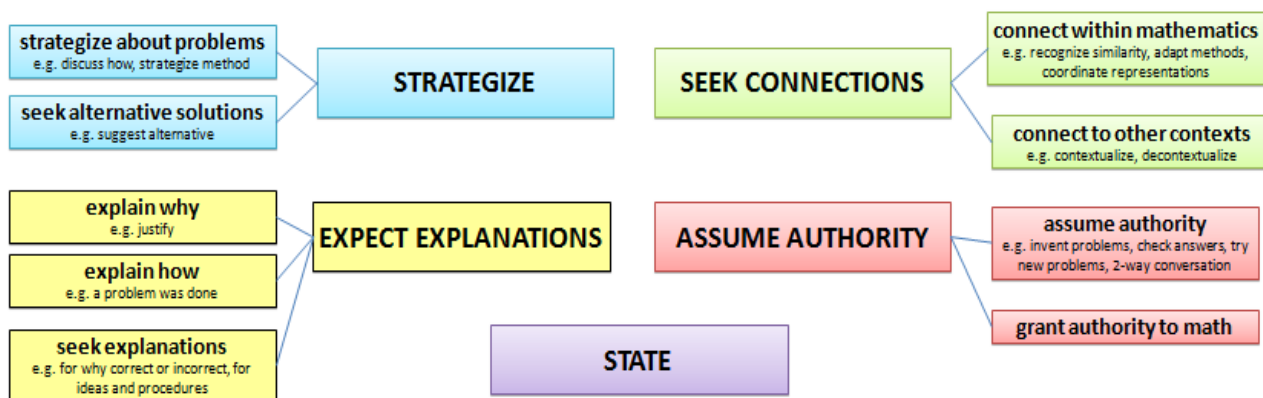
strategize about problems
e.g. discuss how, strategize method

seek alternative solutions
e.g. suggest alternative

STRATEGIZE

SEEK CONNECTIONS

connect within mathematics
e.g. recognize similarity, adapt methods, coordinate representations

connect to other contexts
e.g. contextualize, decontextualize

explain why
e.g. justify

explain how
e.g. a problem was done

seek explanations
e.g. for why correct or incorrect, for ideas and procedures

EXPECT EXPLANATIONS

ASSUME AUTHORITY

assume authority
e.g. invent problems, check answers, try new problems, 2-way conversation

grant authority to math

STATE